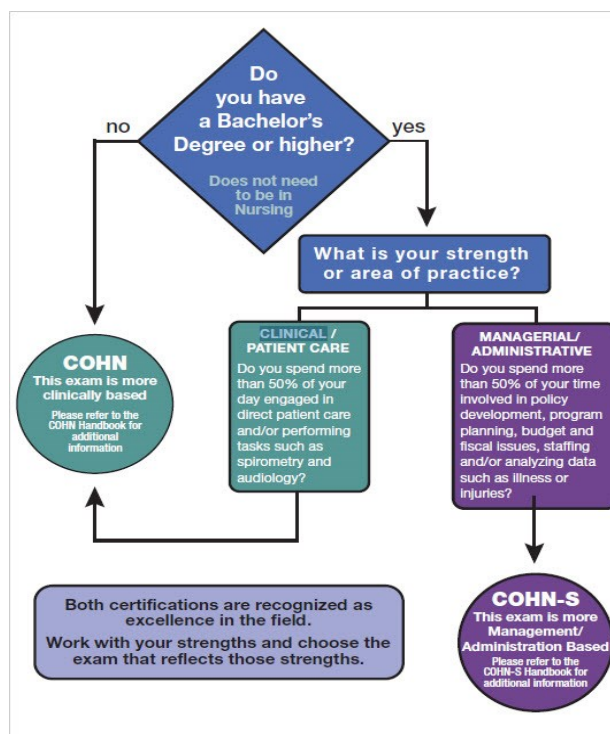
Do you have a Bachelor's Degree or higher?

Does not need to be in Nursing

no

yes

What is your strength or area of practice?

COHN
This exam is more clinically based
Please refer to the COHN Handbook for additional information

CLINICAL / PATIENT CARE
Do you spend more than 50% of your day engaged in direct patient care and/or performing tasks such as spirometry and audiology?

MANAGERIAL/ ADMINISTRATIVE
Do you spend more than 50% of your time involved in policy development, program planning, budget and fiscal issues, staffing and/or analyzing data such as illness or injuries?

Both certifications are recognized as excellence in the field.
Work with your strengths and choose the exam that reflects those strengths.

COHN-S
This exam is more Management/ Administration Based
Please refer to the COHN-S Handbook for additional information